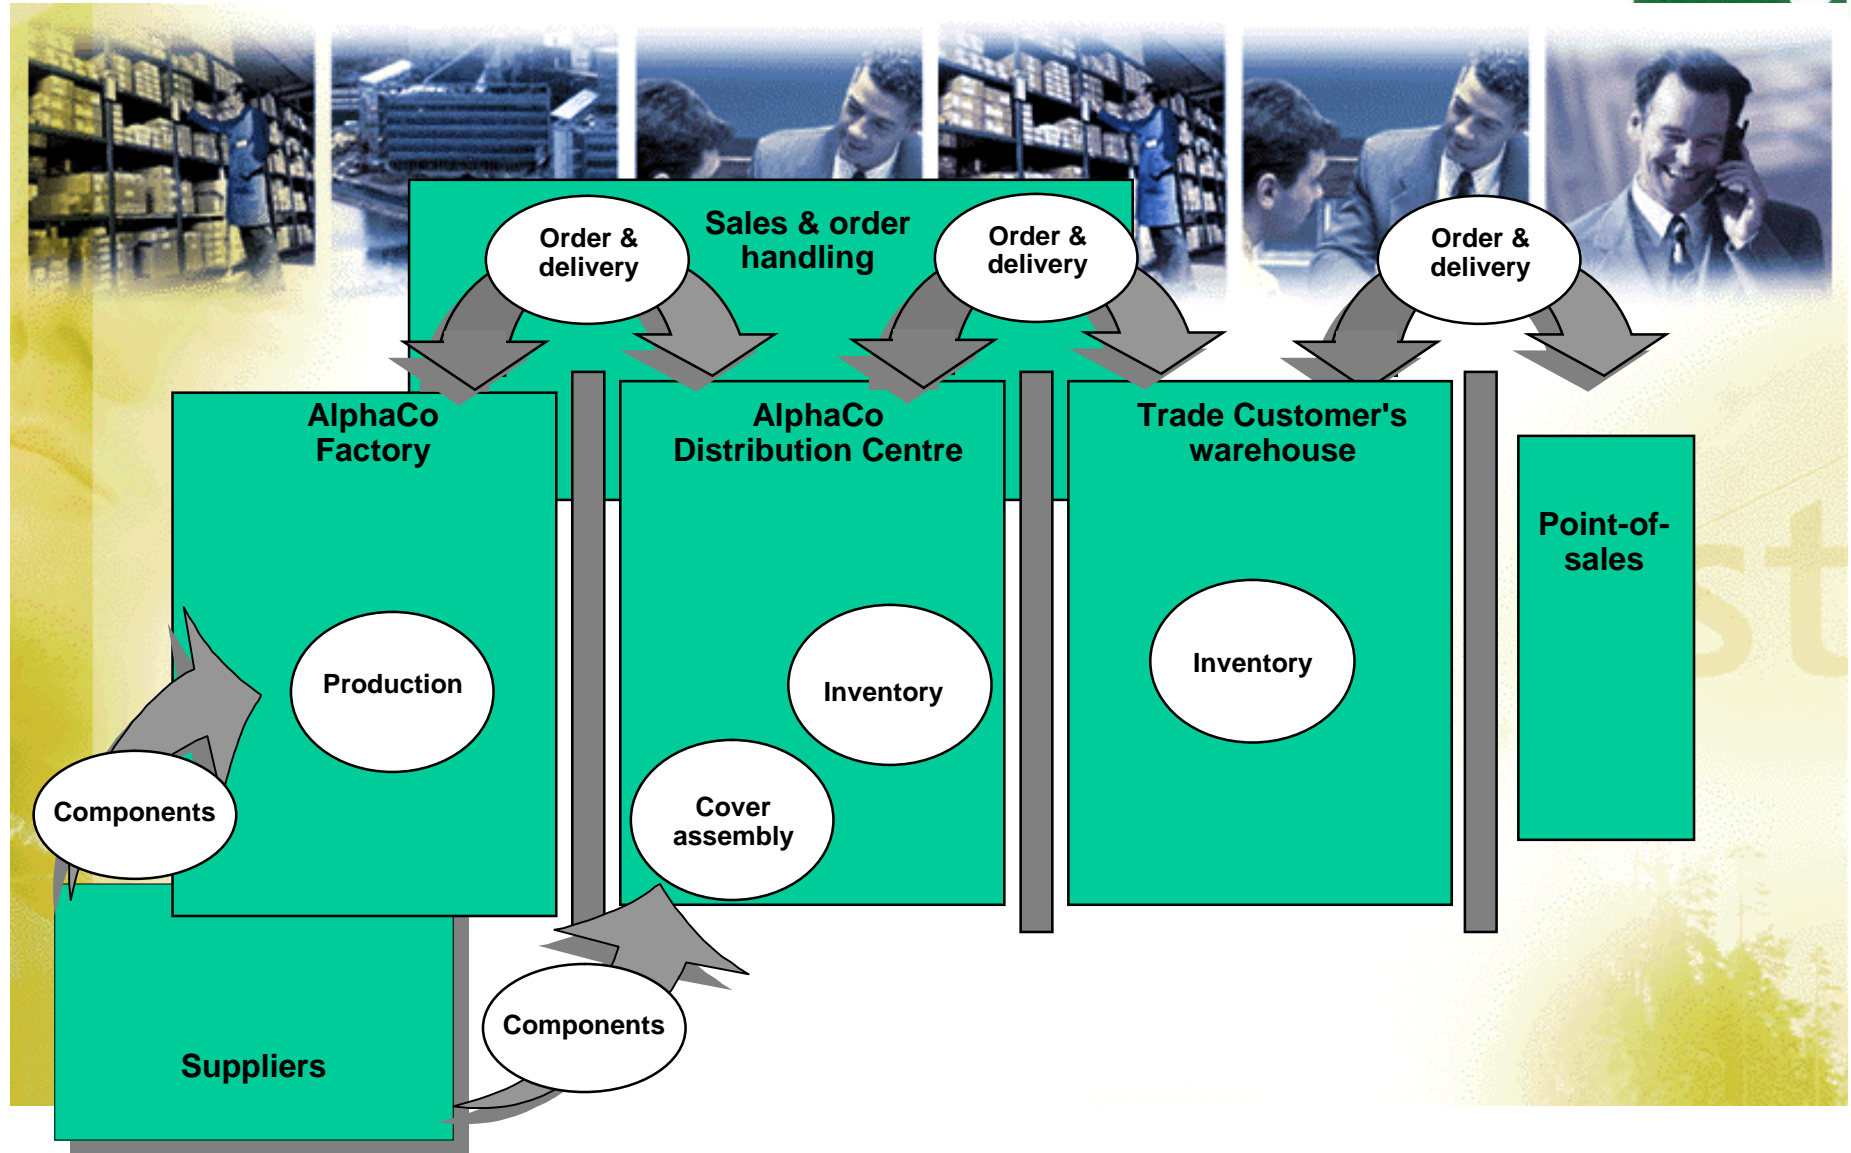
Order & delivery

Sales & order handling

Order & delivery

Order & delivery

AlphaCo Factory

AlphaCo Distribution Centre

Trade Customer's warehouse

Point-of-sales

Production

Inventory

Inventory

Components

Cover assembly

Components

Suppliers